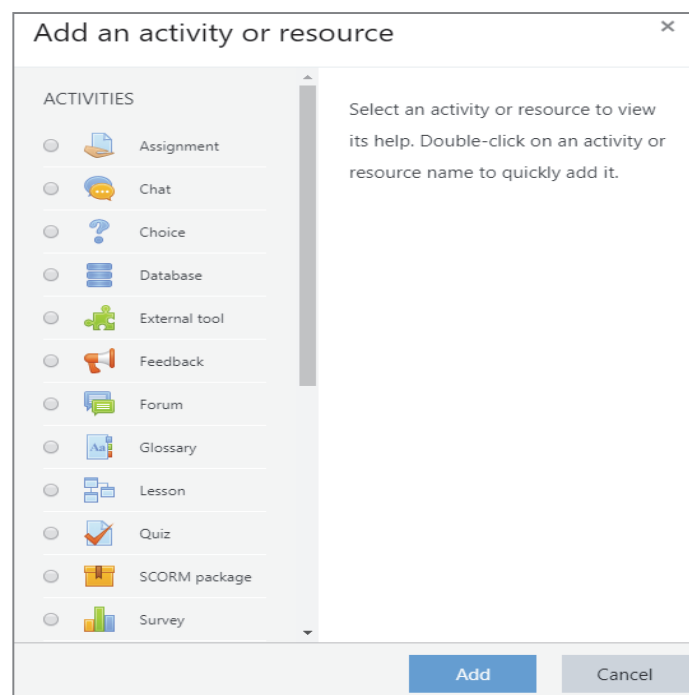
Add an activity or resource
×

ACTIVITIES

Assignment
Chat
Choice
Database
External tool
Feedback
Forum
Glossary
Lesson
Quiz
SCORM package
Survey

Select an activity or resource to view its help. Double-click on an activity or resource name to quickly add it.

Add
Cancel